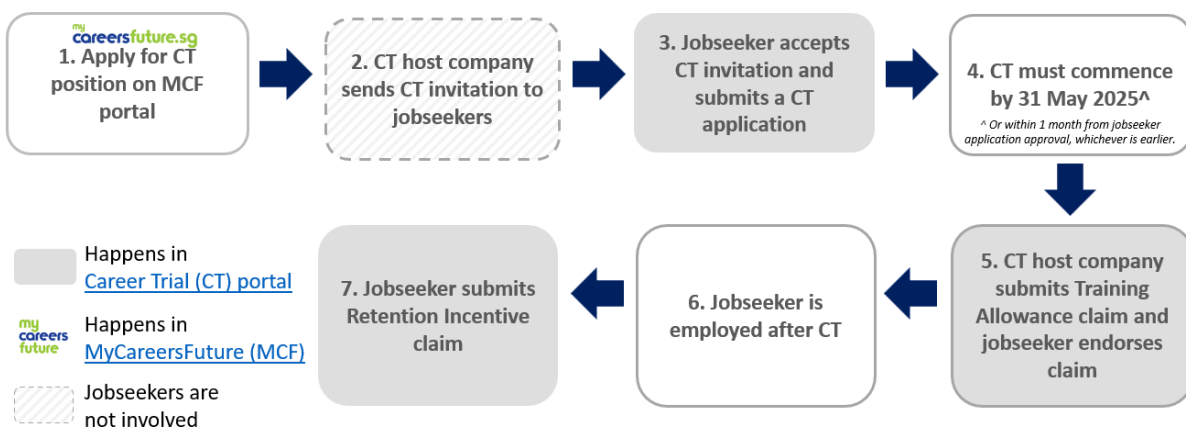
my careersfuture.sg
1. Apply for CT position on MCF portal

2. CT host company sends CT invitation to jobseekers

3. Jobseeker accepts CT invitation and submits a CT application

4. CT must commence by 31 May 2025^
^ Or within 1 month from jobseeker application approval, whichever is earlier.

5. CT host company submits Training Allowance claim and jobseeker endorses claim

6. Jobseeker is employed after CT

7. Jobseeker submits Retention Incentive claim

Happens in Career Trial (CT) portal

my careers future
Happens in MyCareersFuture (MCF)

Jobseekers are not involved